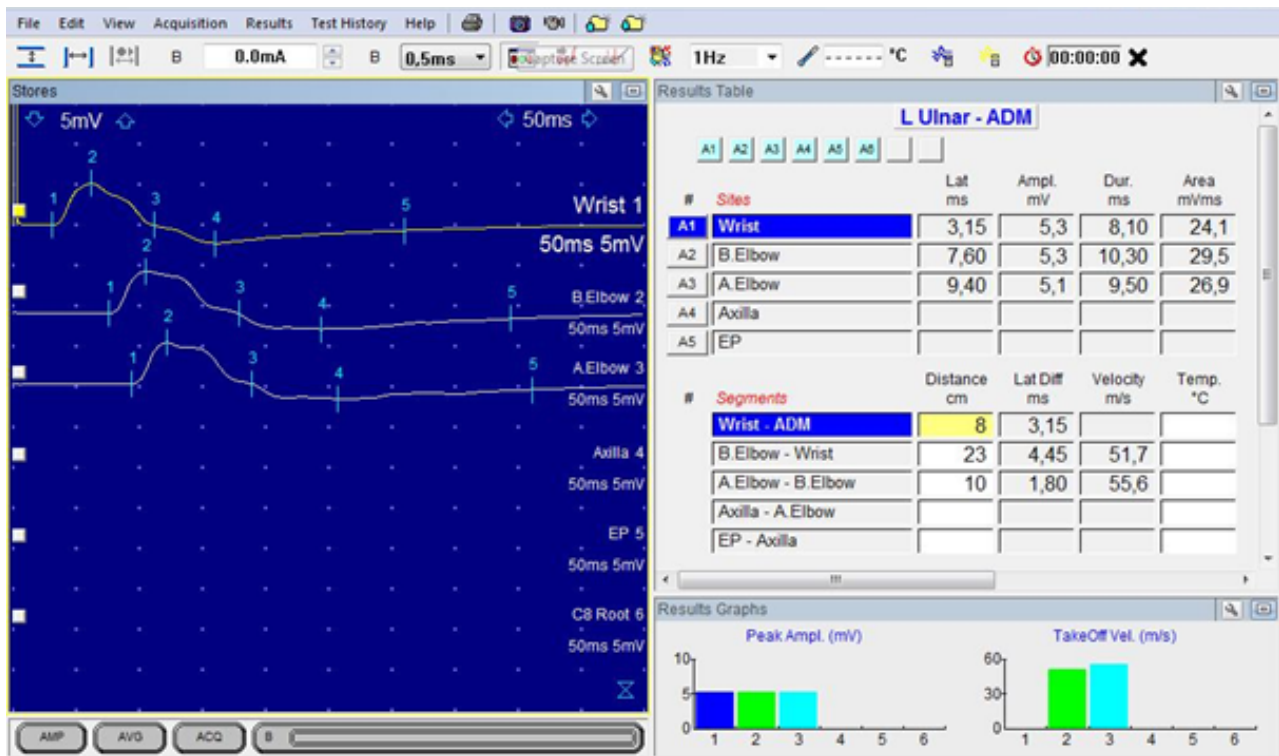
File Edit View Acquisition Results Test History Help

B 0.0mA B 0,5ms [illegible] 1Hz ------ °C 00:00:00

Stores

5mV 50ms

1 2 3 4 5
Wrist 1
50ms 5mV

1 2 3 4 5
B.Elbow 2
50ms 5mV

1 2 3 4 5
A.Elbow 3
50ms 5mV

Axilla 4
50ms 5mV

EP 5
50ms 5mV

C8 Root 6
50ms 5mV

AMP AVG ACQ B

Results Table

L Ulnar - ADM

A1 A2 A3 A4 A5 A6

| # | Sites | Lat ms | Ampl. mV | Dur. ms | Area mVms |
|---|---|---|---|---|---|
| A1 | Wrist | 3,15 | 5,3 | 8,10 | 24,1 |
| A2 | B.Elbow | 7,60 | 5,3 | 10,30 | 29,5 |
| A3 | A.Elbow | 9,40 | 5,1 | 9,50 | 26,9 |
| A4 | Axilla | | | | |
| A5 | EP | | | | |

| # | Segments | Distance cm | Lat Diff ms | Velocity m/s | Temp. °C |
|---|---|---|---|---|---|
| | Wrist - ADM | 8 | 3,15 | | |
| | B.Elbow - Wrist | 23 | 4,45 | 51,7 | |
| | A.Elbow - B.Elbow | 10 | 1,80 | 55,6 | |
| | Axilla - A.Elbow | | | | |
| | EP - Axilla | | | | |

Results Graphs

Peak Ampl. (mV)
10
5
0
1 2 3 4 5 6

TakeOff Vel. (m/s)
60
30
0
1 2 3 4 5 6